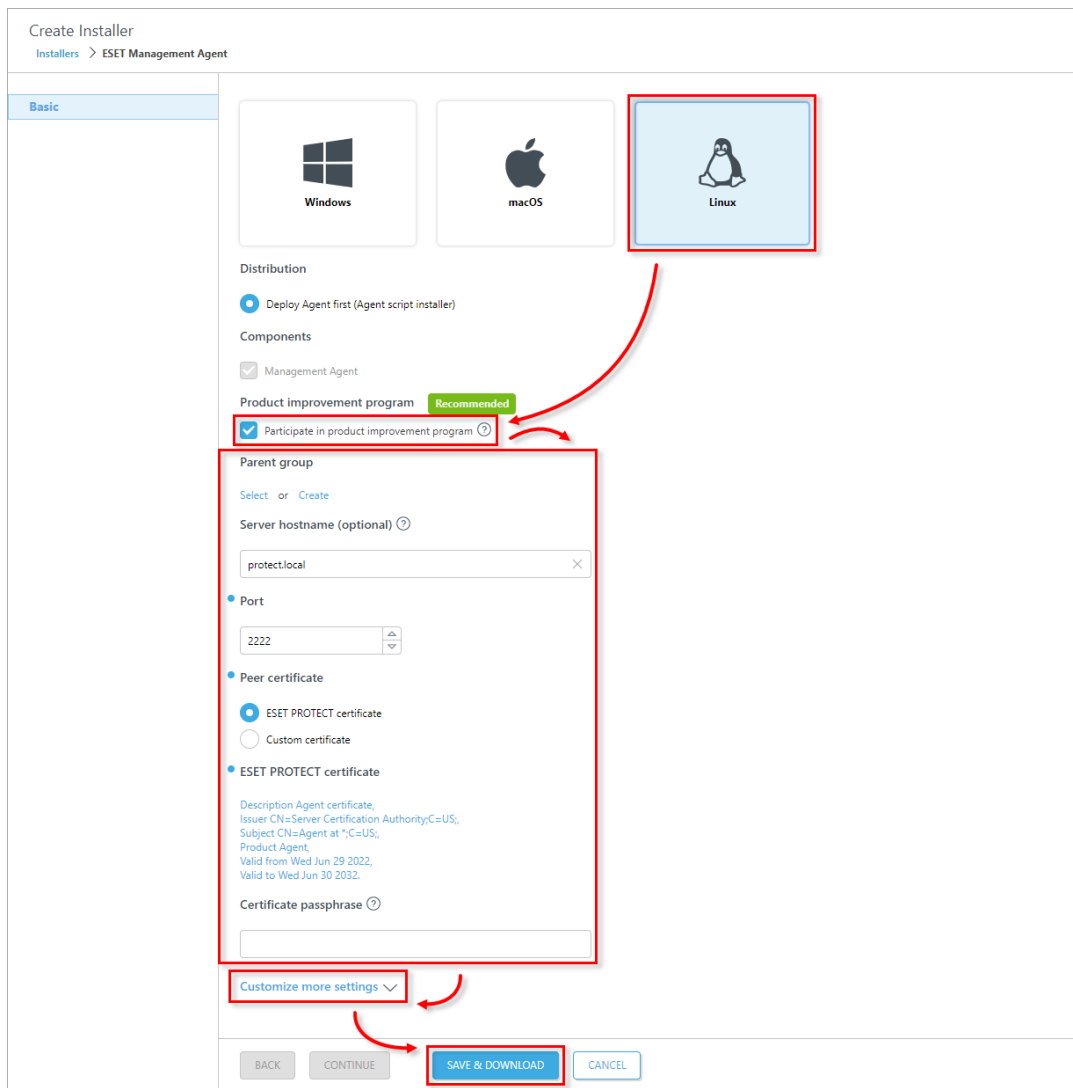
Create Installer

Installers > ESET Management Agent

Basic

Windows

macOS

Linux

Distribution

Deploy Agent first (Agent script installer)

Components

Management Agent

Product improvement program Recommended

Participate in product improvement program

Parent group

Select or Create

Server hostname (optional)

protect.local

Port

2222

Peer certificate

ESET PROTECT certificate

Custom certificate

ESET PROTECT certificate

Description Agent certificate,
Issuer CN=Server Certification Authority;C=US;,
Subject CN=Agent at *;C=US;,
Product Agent,
Valid from Wed Jun 29 2022,
Valid to Wed Jun 30 2032.

Certificate passphrase

Customize more settings

BACK CONTINUE SAVE & DOWNLOAD CANCEL